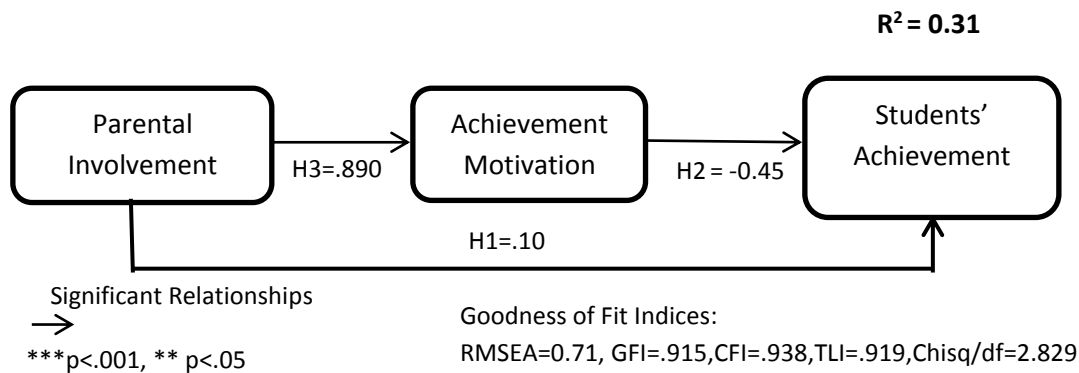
$R^2 = 0.31$

Parental Involvement

H3=.890

Achievement Motivation

H2 = -0.45

Students' Achievement

H1=.10

Significant Relationships

→

***p<.001, ** p<.05

Goodness of Fit Indices:

RMSEA=0.71, GFI=.915,CFI=.938,TLI=.919,Chisq/df=2.829